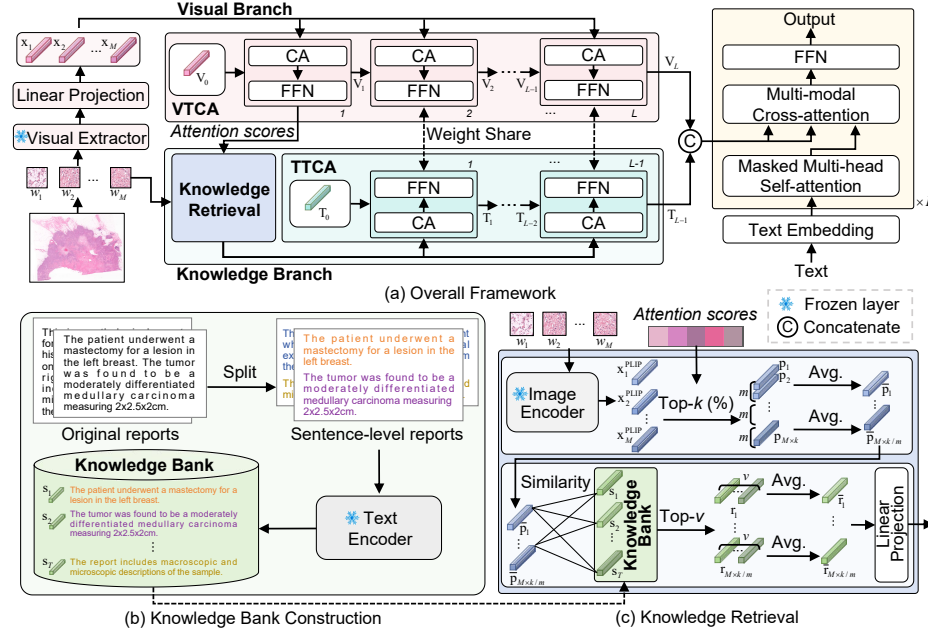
Visual Branch

$x_1$ $x_2$ ... $x_M$

Linear Projection

Visual Extractor

$w_1$ $w_2$ ... $w_M$

$V_0$

VTCA

CA FFN $V_1$ 1

CA FFN $V_2$ 2

... $V_{L-1}$

CA FFN L

$V_L$

Attention scores

Weight Share

Knowledge Retrieval

TTCA

$T_0$

1 FFN CA $T_1$

... $T_{L-2}$

... L-1 FFN CA

$T_{L-1}$

Knowledge Branch

C

Output

FFN

Multi-modal Cross-attention

Masked Multi-head Self-attention

×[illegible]

Text Embedding

Text

(a) Overall Framework

Frozen layer

C Concatenate

The patient underwent a mastectomy for a lesion in the left breast. The tumor was found to be a moderately differentiated medullary carcinoma measuring 2x2.5x2cm.

Split

The patient underwent a mastectomy for a lesion in the left breast.

The tumor was found to be a moderately differentiated medullary carcinoma measuring 2x2.5x2cm.

Original reports

Sentence-level reports

Knowledge Bank

$s_1$ The patient underwent a mastectomy for a lesion in the left breast.

$s_2$ The tumor was found to be a moderately differentiated medullary carcinoma measuring 2x2.5x2cm.

⋮

$s_T$ The report includes macroscopic and microscopic descriptions of the sample.

Text Encoder

Attention scores

$w_1$ $w_2$ ... $w_M$

Image Encoder

$x_1^{PLIP}$ $x_2^{PLIP}$ ⋮ $x_M^{PLIP}$

Top-k (%)

m m m

$p_1$ $p_2$ ⋮ $p_{M\times k}$

Avg. $\bar{p}_1$

Avg. $\bar{p}_{M\times k/m}$

Similarity

$\bar{p}_1$ ⋮ $\bar{p}_{M\times k/m}$

$s_1$ $s_2$ ⋮ $s_T$

Knowledge Bank

Top-v

v $r_1$ Avg. $\bar{r}_1$

v $r_{M\times k/m}$ Avg. $\bar{r}_{M\times k/m}$

Linear Projection

(b) Knowledge Bank Construction

(c) Knowledge Retrieval